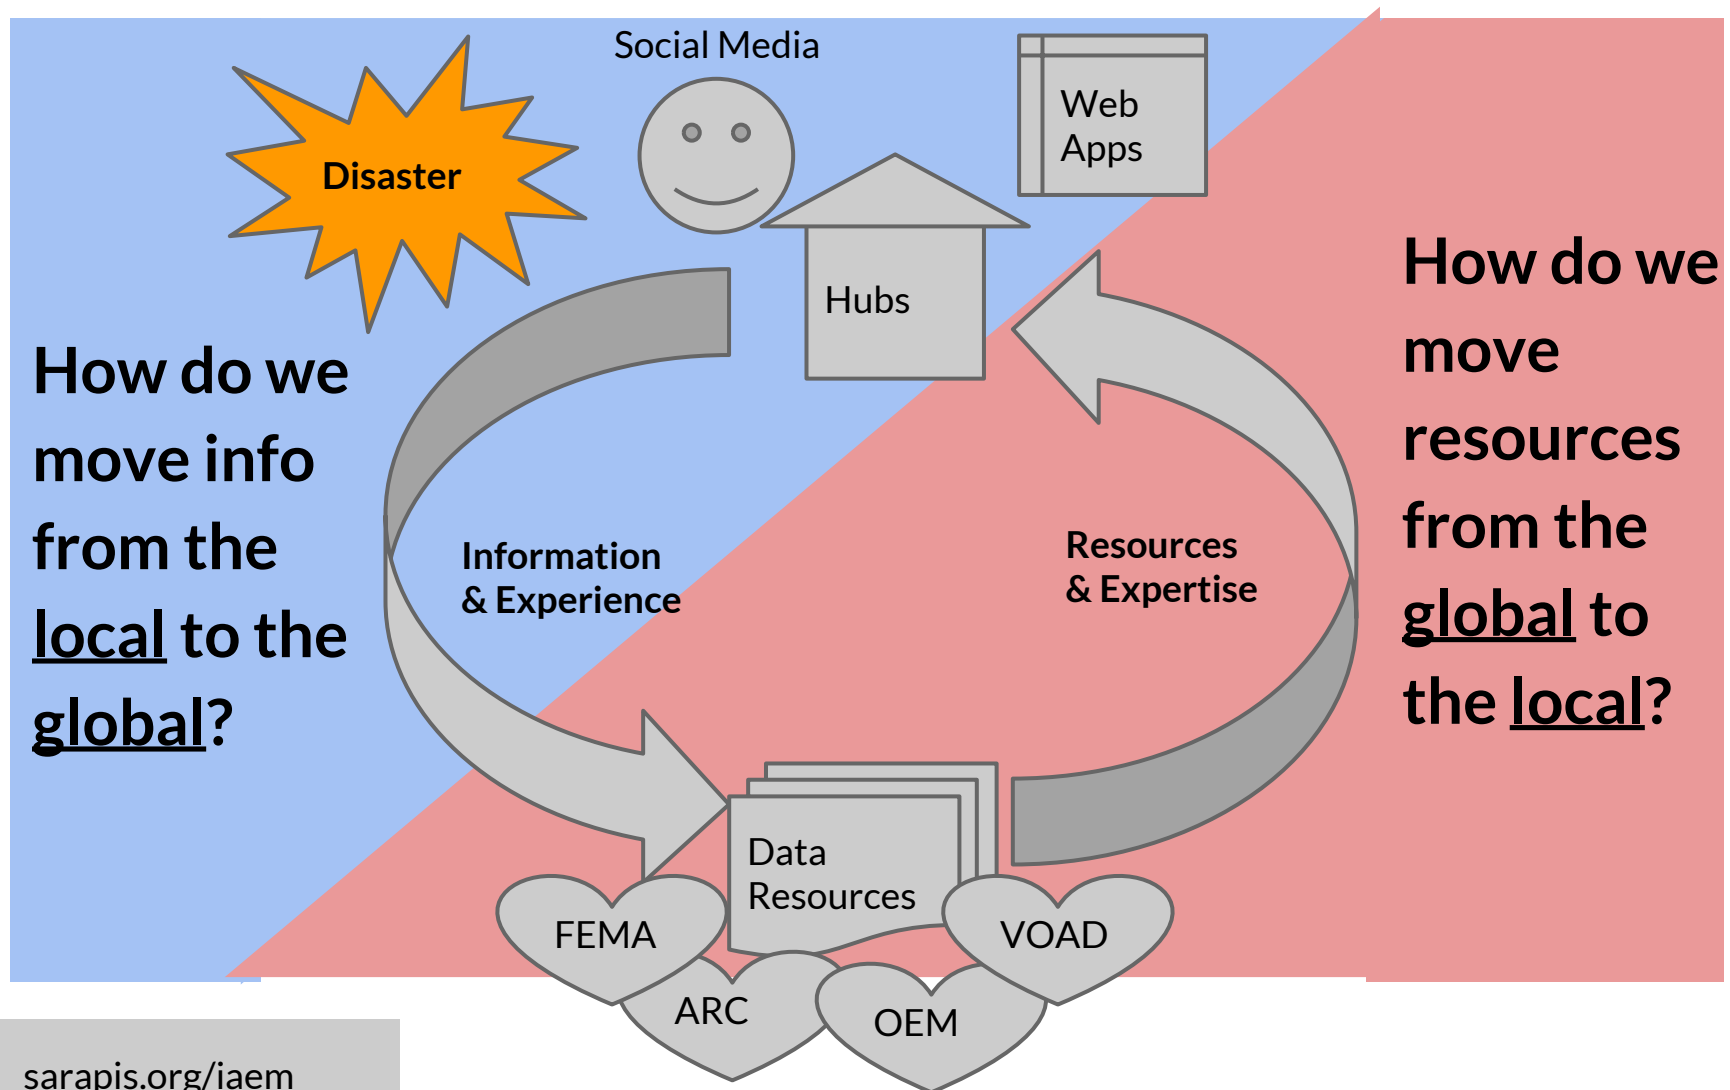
Social Media

Web Apps

Disaster

Hubs

How do we move info from the local to the global?

How do we move resources from the global to the local?

Information & Experience

Resources & Expertise

Data Resources

FEMA

VOAD

ARC

OEM

sarapis.org/iaem